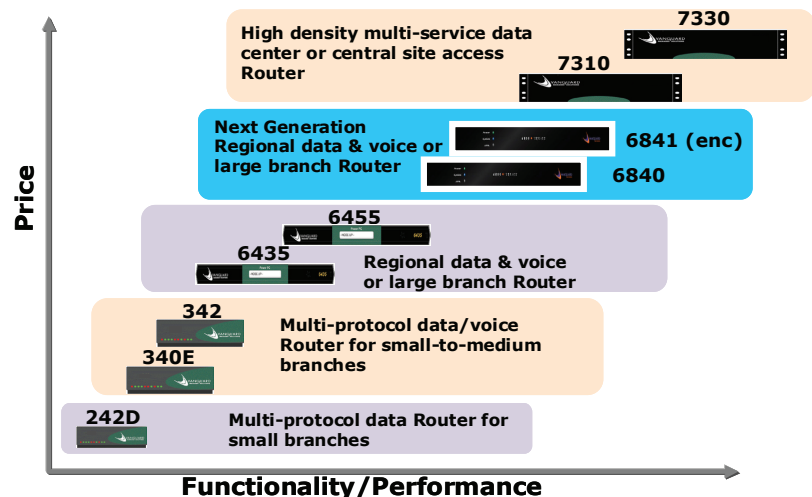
High density multi-service data center or central site access Router

7330

7310

Next Generation Regional data & voice or large branch Router

6841 (enc)

6840

6455

6435

Regional data & voice or large branch Router

342

340E

Multi-protocol data/voice Router for small-to-medium branches

242D

Multi-protocol data Router for small branches

Price

Functionality/Performance